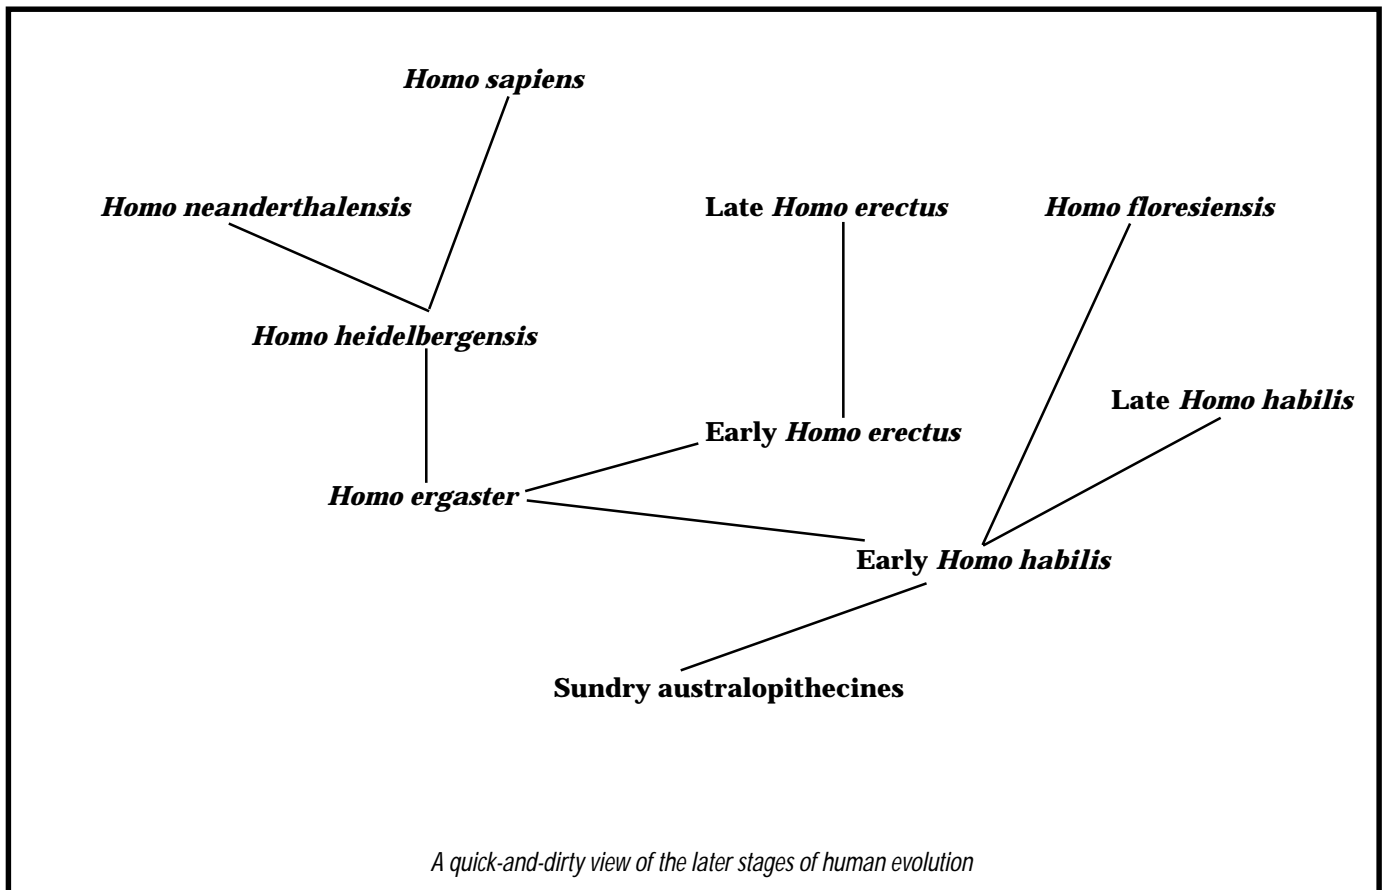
Homo sapiens

Homo neanderthalensis

Late Homo erectus

Homo floresiensis

Homo heidelbergensis

Late Homo habilis

Early Homo erectus

Homo ergaster

Early Homo habilis

Sundry australopithecines

A quick-and-dirty view of the later stages of human evolution